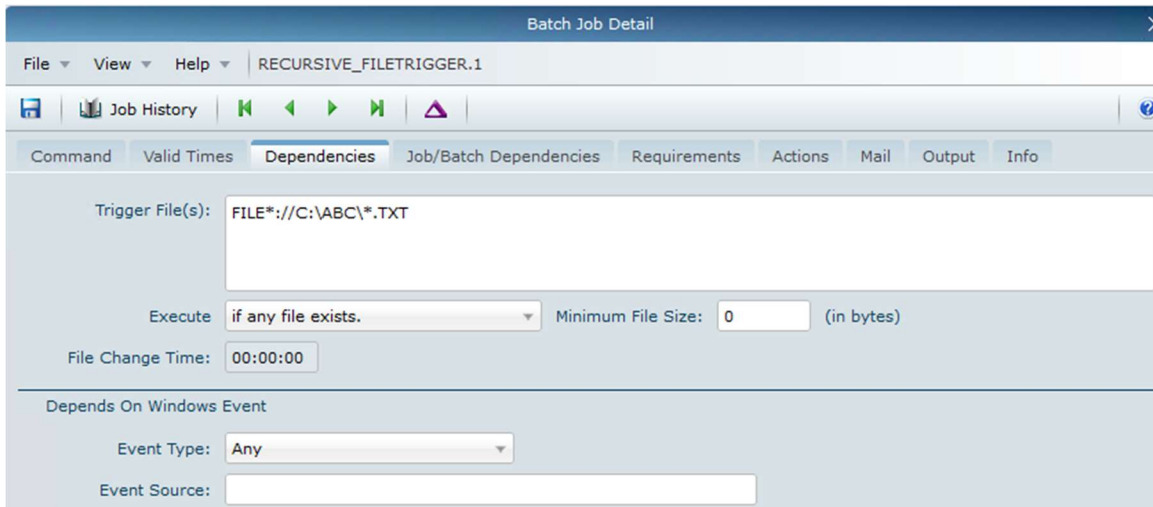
Batch Job Detail

File View Help RECURSIVE_FILETRIGGER.1

Job History

Command Valid Times Dependencies Job/Batch Dependencies Requirements Actions Mail Output Info

Trigger File(s): FILE*://C:\ABC\*.TXT

Execute if any file exists. Minimum File Size: 0 (in bytes)

File Change Time: 00:00:00

Depends On Windows Event

Event Type: Any

Event Source: